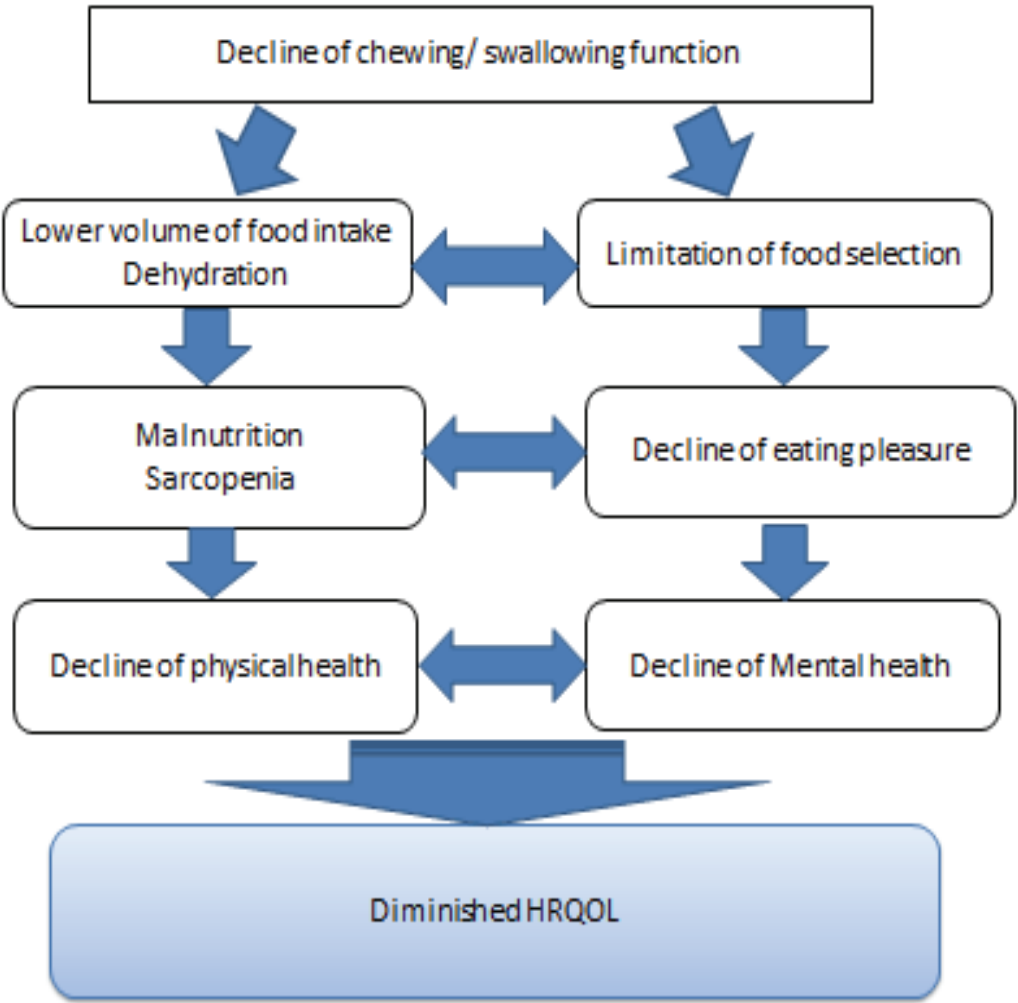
Decline of chewing/ swallowing function

Lower volume of food intake
Dehydration

Limitation of food selection

Malnutrition
Sarcopenia

Decline of eating pleasure

Decline of physical health

Decline of Mental health

Diminished HRQOL